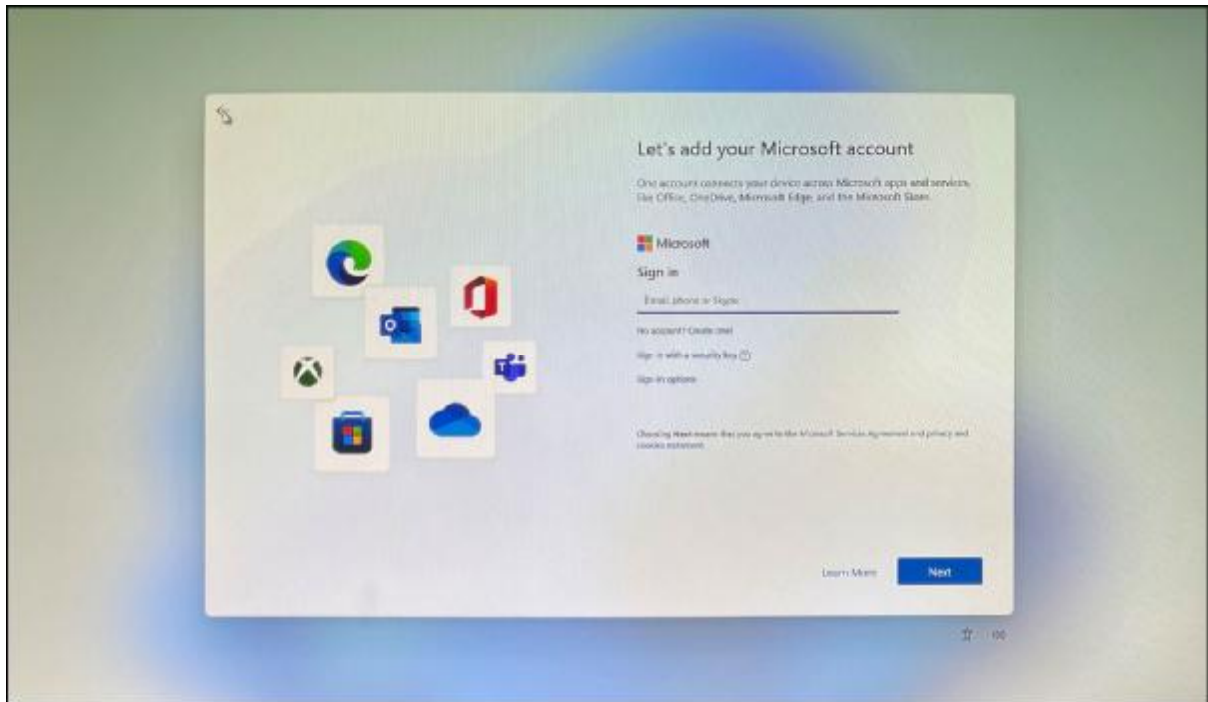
Let's add your Microsoft account

One account connects your device across Microsoft apps and services, like Office, OneDrive, Microsoft Edge, and the Microsoft Store.

Microsoft

Sign in

Email, phone or Skype

No account? Create one!

Sign in with a security key

Sign-in options

Choosing Next means that you agree to the Microsoft Services Agreement and privacy and cookies statement.

Learn More

Next